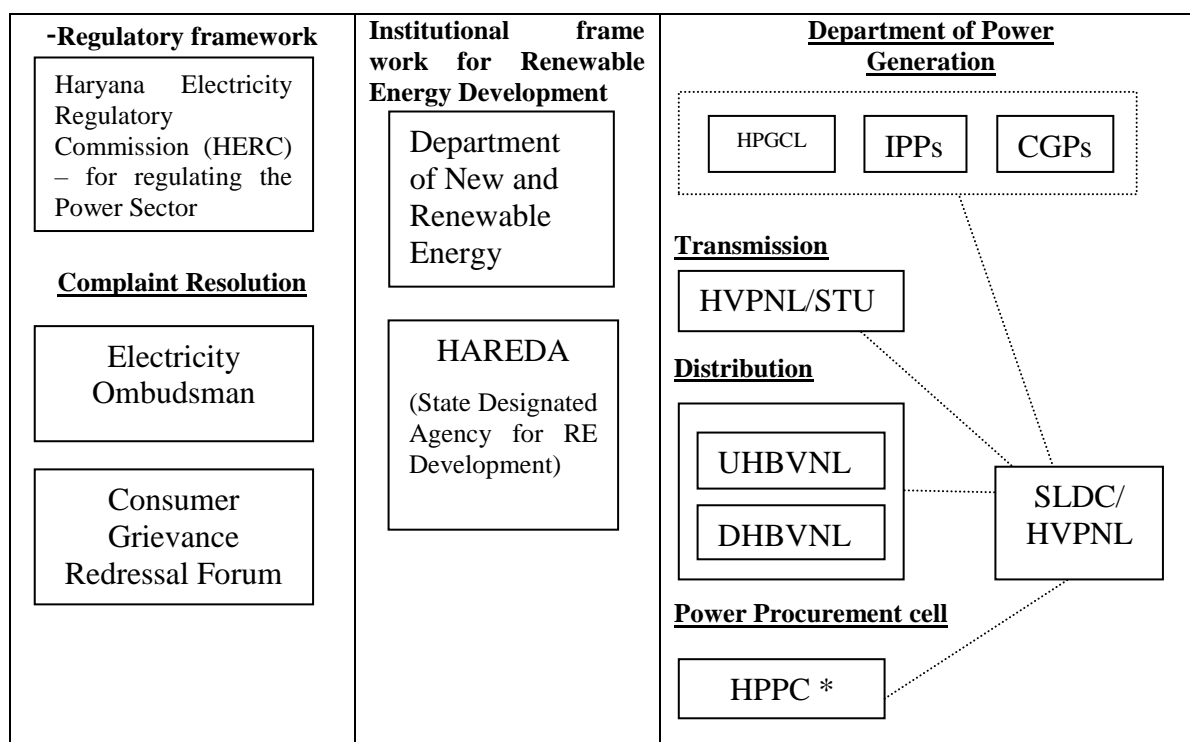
-Regulatory framework

Haryana Electricity Regulatory Commission (HERC) – for regulating the Power Sector

Complaint Resolution

Electricity Ombudsman

Consumer Grievance Redressal Forum

Institutional frame work for Renewable Energy Development

Department of New and Renewable Energy

HAREDA

(State Designated Agency for RE Development)

Department of Power

Generation

HPGCL

IPPs

CGPs

Transmission

HVPNL/STU

Distribution

UHBVNL

DHBVNL

SLDC/ HVPNL

Power Procurement cell

HPPC *